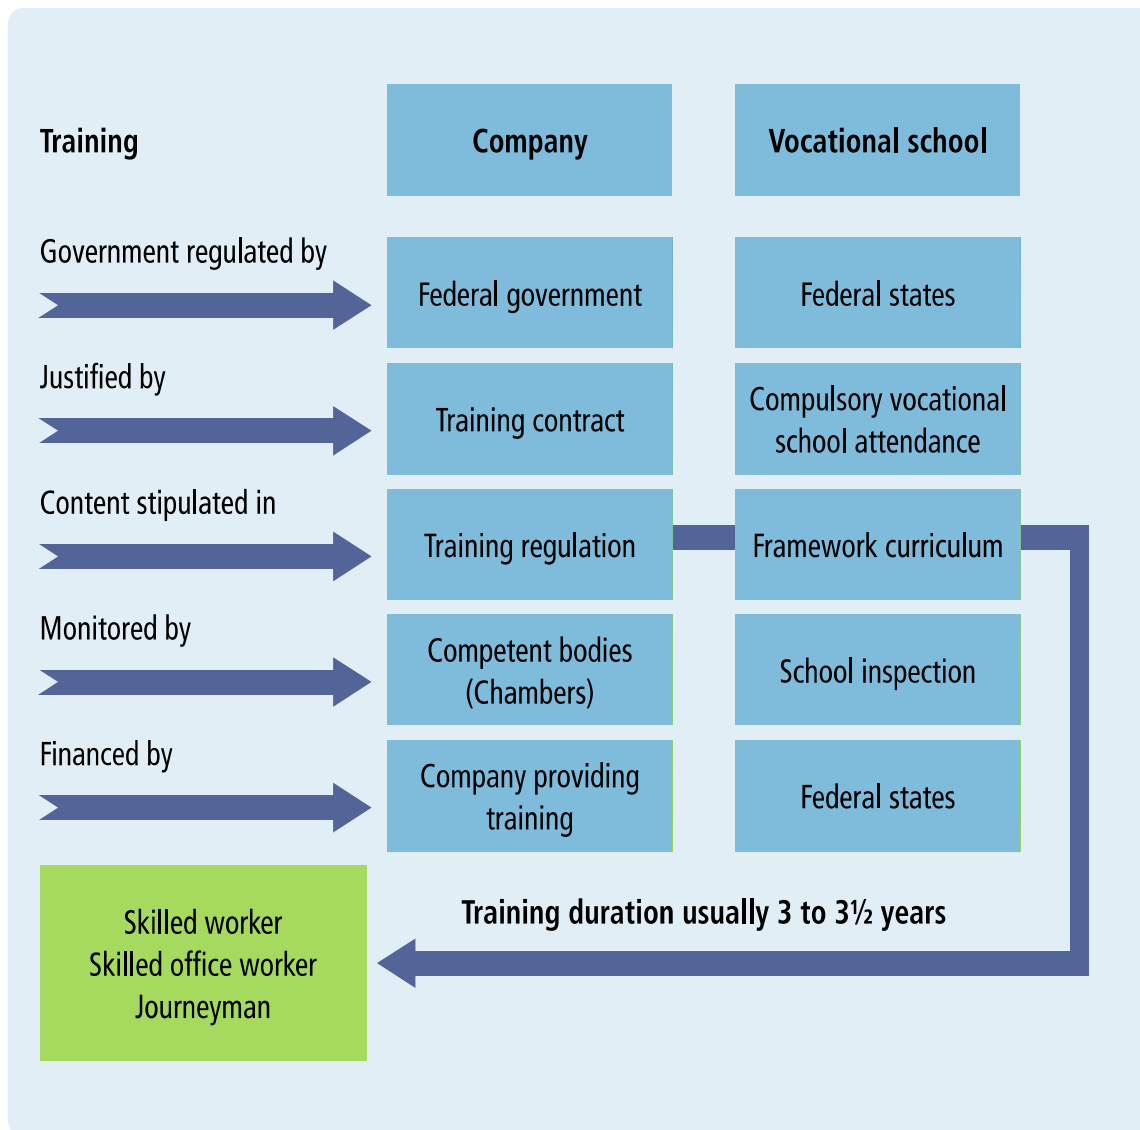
Training

Company

Vocational school

Government regulated by

Federal government

Federal states

Justified by

Training contract

Compulsory vocational school attendance

Content stipulated in

Training regulation

Framework curriculum

Monitored by

Competent bodies (Chambers)

School inspection

Financed by

Company providing training

Federal states

Skilled worker
Skilled office worker
Journeyman

Training duration usually 3 to 3½ years